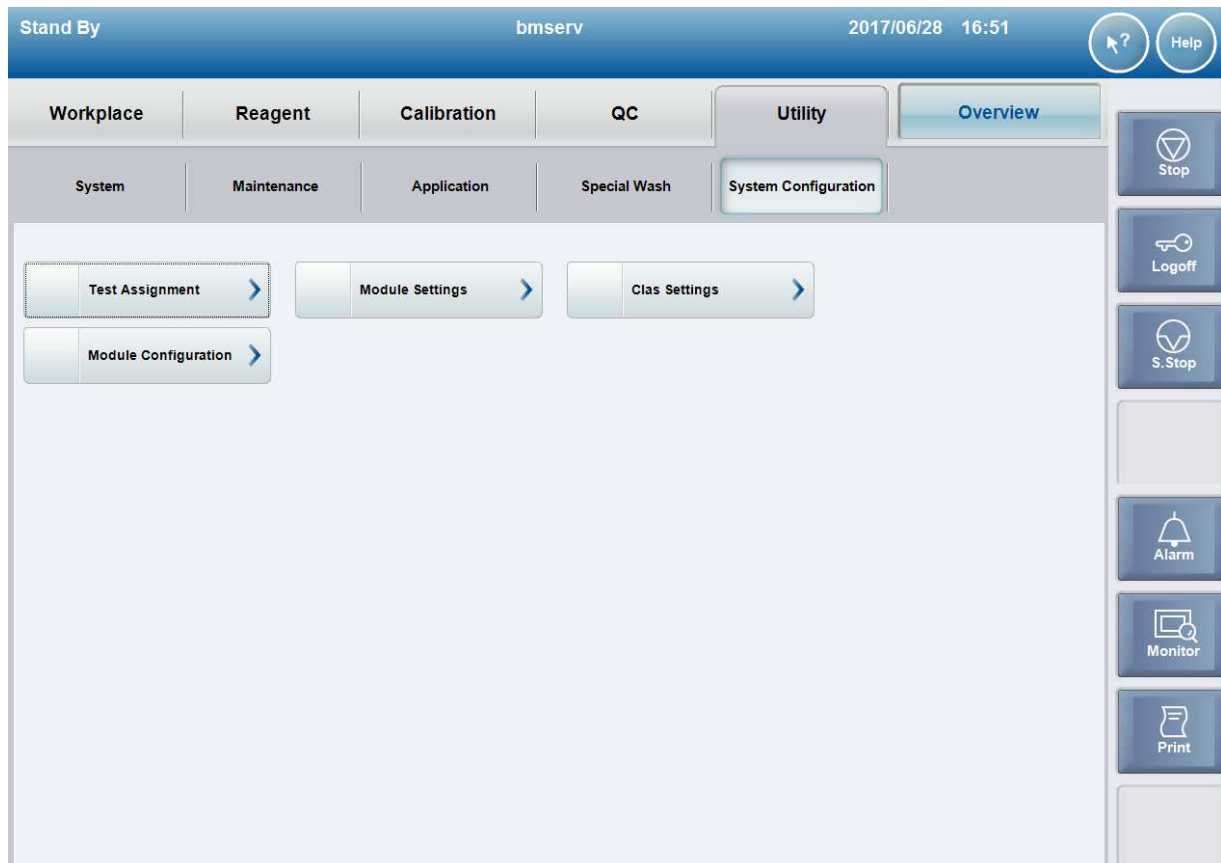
Stand By bmserv 2017/06/28 16:51 ? Help

Workplace Reagent Calibration QC Utility Overview

System Maintenance Application Special Wash System Configuration

Test Assignment
Module Settings
Clas Settings
Module Configuration

Stop
Logoff
S.Stop
Alarm
Monitor
Print